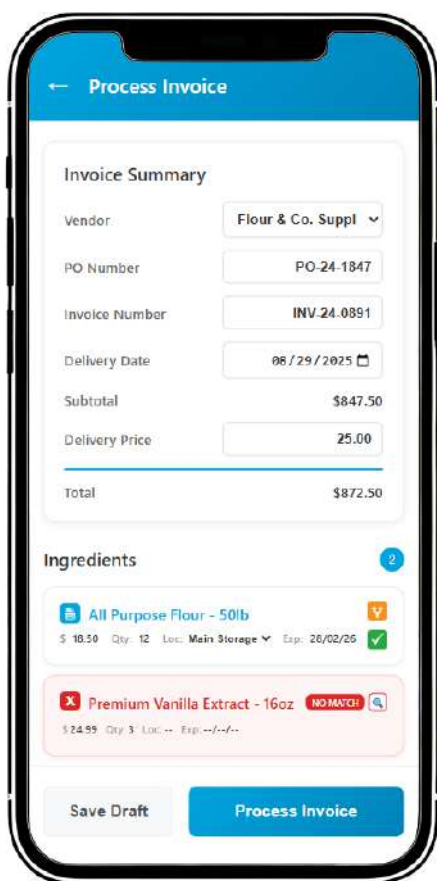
← Process Invoice

Invoice Summary

Vendor
Flour & Co. Suppl

PO Number
PO-24-1847

Invoice Number
INV-24-0891

Delivery Date
08/29/2025

Subtotal
$847.50

Delivery Price
25.00

Total
$872.50

Ingredients
2

All Purpose Flour - 50lb
$ 18.50 Qty: 12 Loc: Main Storage Exp: 28/02/26

Premium Vanilla Extract - 16oz NO MATCH
$24.99 Qty 3 Loc: -- Exp: --/--/--

Save Draft
Process Invoice